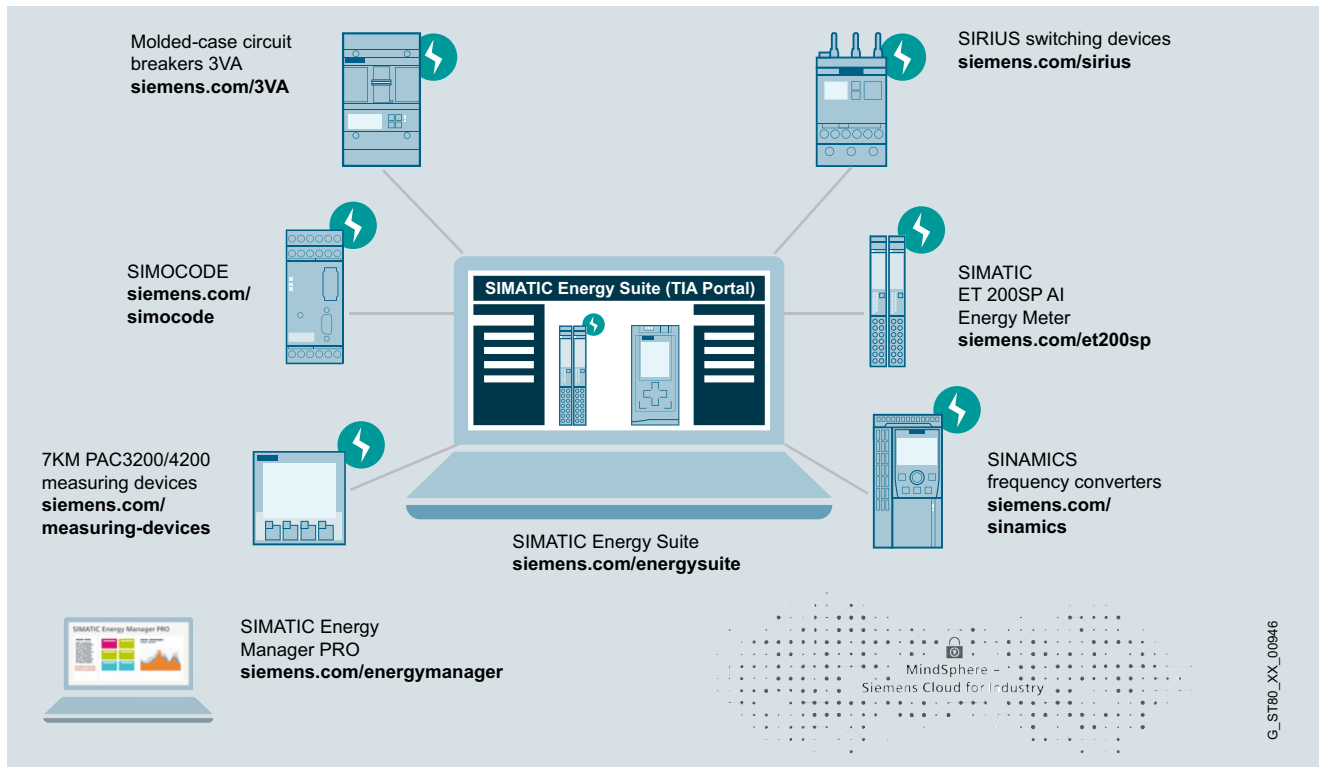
Molded-case circuit breakers 3VA
**siemens.com/3VA**

SIRIUS switching devices
**siemens.com/sirius**

SIMOCODE
**siemens.com/ simocode**

SIMATIC Energy Suite (TIA Portal)

SIMATIC ET 200SP AI Energy Meter
**siemens.com/et200sp**

7KM PAC3200/4200 measuring devices
**siemens.com/ measuring-devices**

SINAMICS frequency converters
**siemens.com/ sinamics**

SIMATIC Energy Suite
**siemens.com/energysuite**

SIMATIC Energy Manager PRO

SIMATIC Energy Manager PRO
**siemens.com/energymanager**

MindSphere – Siemens Cloud for Industry

G_ST80_XX_00946